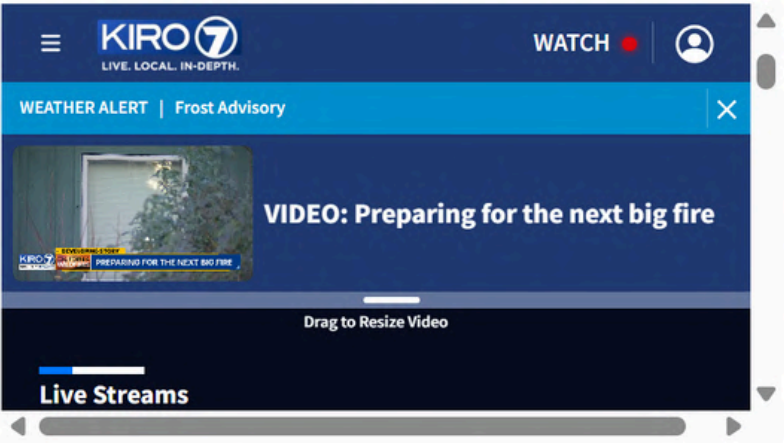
KIRO 7
LIVE. LOCAL. IN-DEPTH.

WATCH

WEATHER ALERT | Frost Advisory

KIRO 7
DEVELOPING STORY
PREPARING FOR THE NEXT BIG FIRE

VIDEO: Preparing for the next big fire

Drag to Resize Video

Live Streams